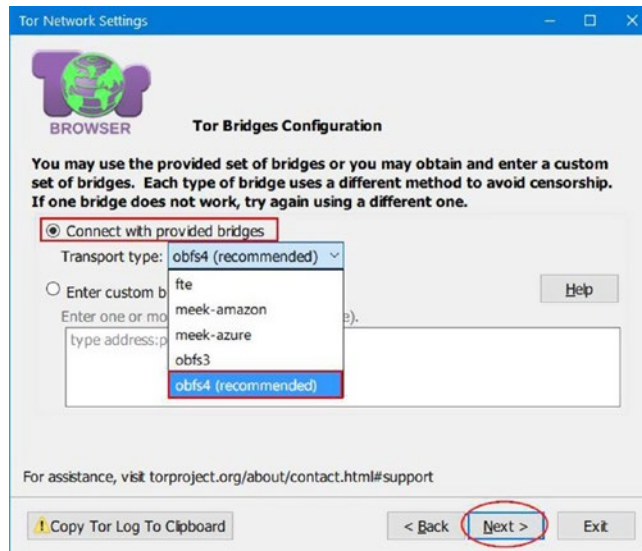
Tor Network Settings

TOR BROWSER

Tor Bridges Configuration

You may use the provided set of bridges or you may obtain and enter a custom set of bridges. Each type of bridge uses a different method to avoid censorship. If one bridge does not work, try again using a different one.

Connect with provided bridges

Transport type: obfs4 (recommended)

Enter custom b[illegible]

Enter one or mo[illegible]e).

type address:p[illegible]

fte
meek-amazon
meek-azure
obfs3
obfs4 (recommended)

Help

For assistance, visit torproject.org/about/contact.html#support

Copy Tor Log To Clipboard

< Back

Next >

Exit